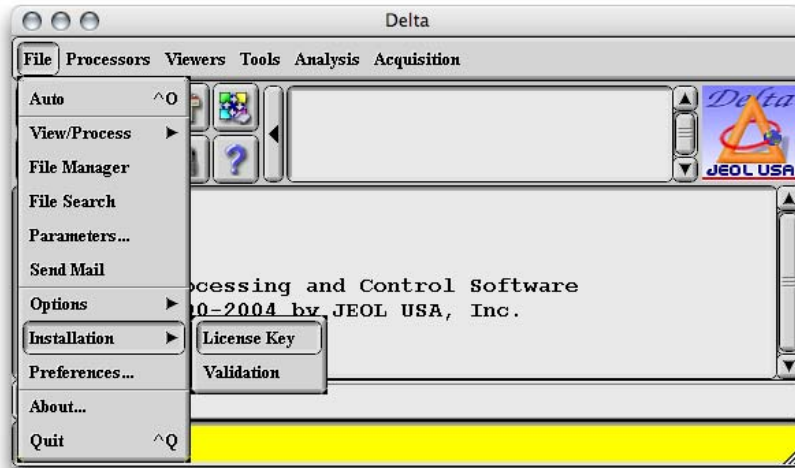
Delta

File Processors Viewers Tools Analysis Acquisition

Auto ^O
View/Process
File Manager
File Search
Parameters...
Send Mail
Options
Installation
Preferences...
About...
Quit ^Q

License Key
Validation

Delta
JEOL USA

ocessing and Control Software
0-2004 by JEOL USA, Inc.